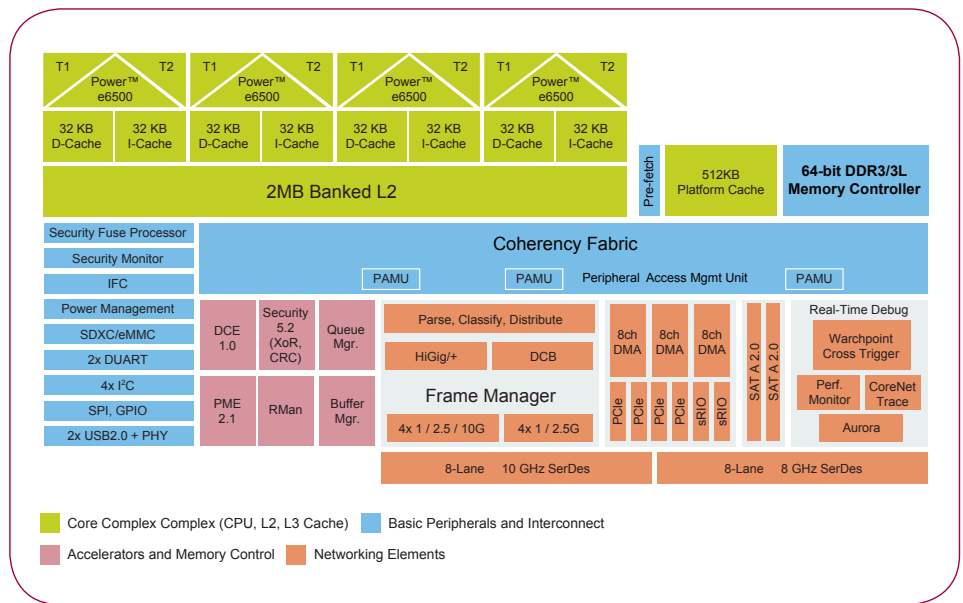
T1 Power™ e6500 T2
T1 Power™ e6500 T2
T1 Power™ e6500 T2
T1 Power™ e6500 T2

32 KB D-Cache
32 KB I-Cache
32 KB D-Cache
32 KB I-Cache
32 KB D-Cache
32 KB I-Cache
32 KB D-Cache
32 KB I-Cache

2MB Banked L2

Pre-fetch

512KB Platform Cache

64-bit DDR3/3L Memory Controller

Security Fuse Processor
Security Monitor
IFC
Power Management
SDXC/eMMC
2x DUART
4x I$^2$C
SPI, GPIO
2x USB2.0 + PHY

Coherency Fabric

PAMU
PAMU
Peripheral Access Mgmt Unit
PAMU

DCE 1.0
Security 5.2 (XoR, CRC)
Queue Mgr.
PME 2.1
RMan
Buffer Mgr.

Parse, Classify, Distribute
HiGig/+
DCB
Frame Manager
4x 1 / 2.5 / 10G
4x 1 / 2.5G

8ch DMA
8ch DMA
8ch DMA
PCIe
PCIe
PCIe
PCIe
sRIO
sRIO

SATA 2.0
SATA 2.0

Real-Time Debug
Watchpoint Cross Trigger
Perf. Monitor
CoreNet Trace
Aurora

8-Lane 10 GHz SerDes
8-Lane 8 GHz SerDes

Core Complex Complex (CPU, L2, L3 Cache)
Basic Peripherals and Interconnect
Accelerators and Memory Control
Networking Elements